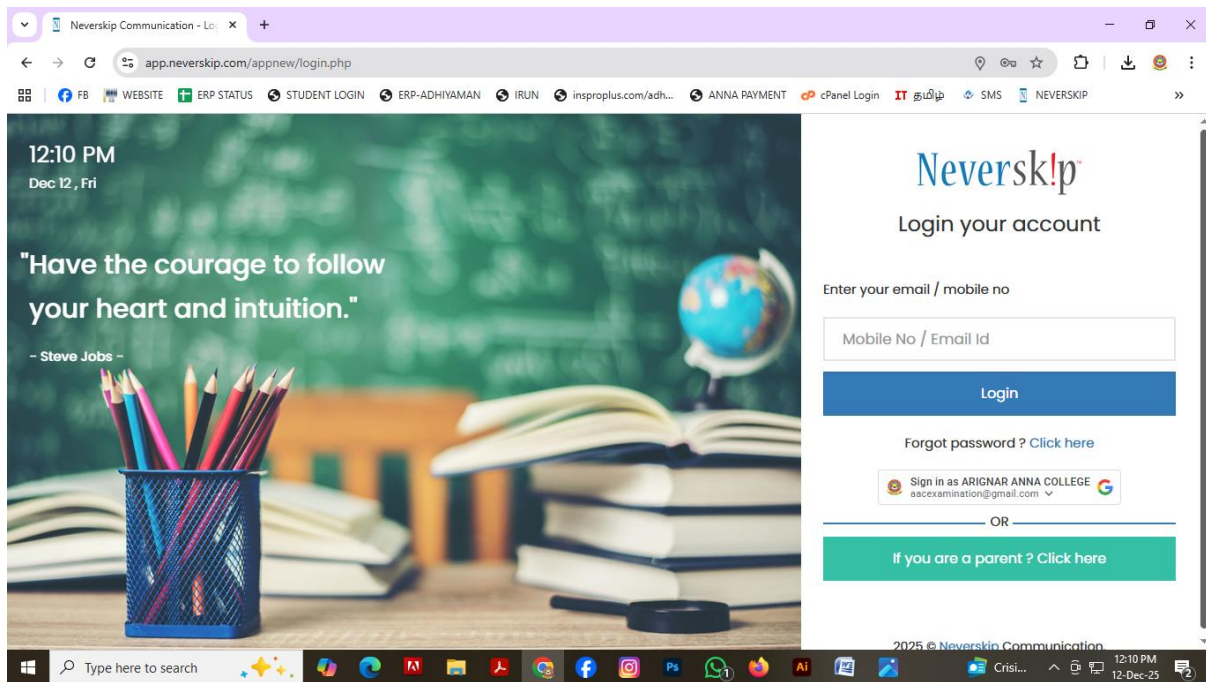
Neverskip Communication - Lo ×
+

app.neverskip.com/appnew/login.php

FB WEBSITE ERP STATUS STUDENT LOGIN ERP-ADHIYAMAN IRUN insproplus.com/adh... ANNA PAYMENT cPanel Login IT தமிழ் SMS NEVERSKIP »

12:10 PM
Dec 12 , Fri

"Have the courage to follow your heart and intuition."

- Steve Jobs -

Nevers k!p

Login your account

Enter your email / mobile no

Mobile No / Email Id

Login

Forgot password ? Click here

Sign in as ARIGNAR ANNA COLLEGE
aacexamination@gmail.com

OR

If you are a parent ? Click here

2025 © Neverskip Communication

Type here to search

1

Crisi...

12:10 PM
12-Dec-25

2